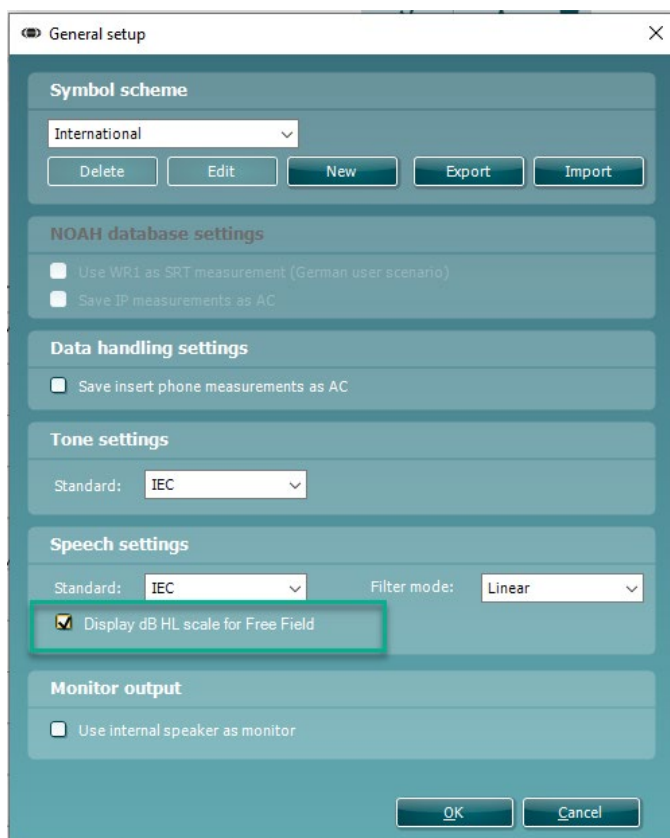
General setup

Symbol scheme

International

Delete
Edit
New
Export
Import

NOAH database settings

Use WR1 as SRT measurement (German user scenario)
Save IP measurements as AC

Data handling settings

Save insert phone measurements as AC

Tone settings

Standard: IEC

Speech settings

Standard: IEC
Filter mode: Linear

Display dB HL scale for Free Field

Monitor output

Use internal speaker as monitor

OK
Cancel